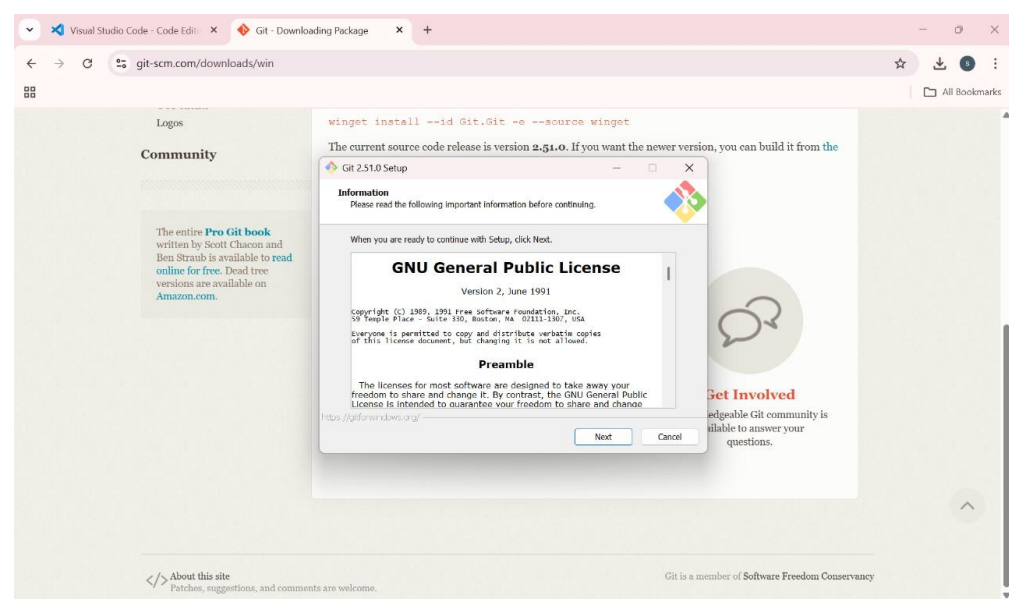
Visual Studio Code - Code Edit ×
Git - Downloading Package ×
+
git-scm.com/downloads/win
All Bookmarks

Logos

Community

The entire Pro Git book written by Scott Chacon and Ben Straub is available to read online for free. Dead tree versions are available on Amazon.com.

winget install --id Git.Git -e --source winget

The current source code release is version 2.51.0. If you want the newer version, you can build it from the

Git 2.51.0 Setup

Information
Please read the following important information before continuing.

When you are ready to continue with Setup, click Next.

GNU General Public License

Version 2, June 1991

Copyright (C) 1989, 1991 Free Software Foundation, Inc.
59 Temple Place - Suite 330, Boston, MA 02111-1307, USA

Everyone is permitted to copy and distribute verbatim copies of this license document, but changing it is not allowed.

Preamble

The licenses for most software are designed to take away your freedom to share and change it. By contrast, the GNU General Public License is intended to guarantee your freedom to share and change

https://gitforwindows.org/

Next
Cancel

Get Involved
edgeable Git community is ilable to answer your questions.

About this site
Patches, suggestions, and comments are welcome.

Git is a member of Software Freedom Conservancy